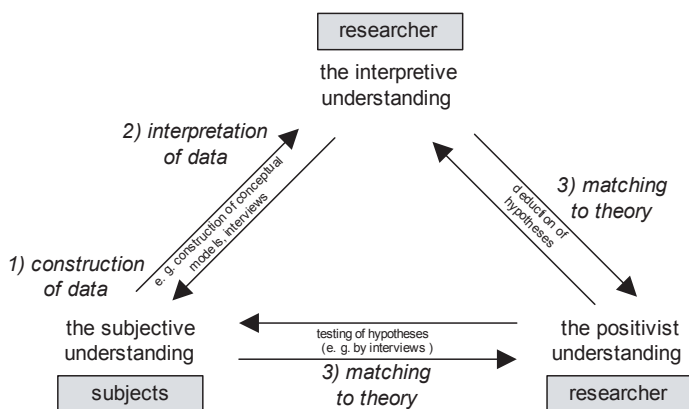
researcher

the interpretive understanding

2) interpretation of data

e. g. construction of conceptual models, interviews

1) construction of data

3) matching to theory

deduction of hypotheses

the subjective understanding

testing of hypotheses (e. g. by interviews )

the positivist understanding

3) matching to theory

subjects

researcher